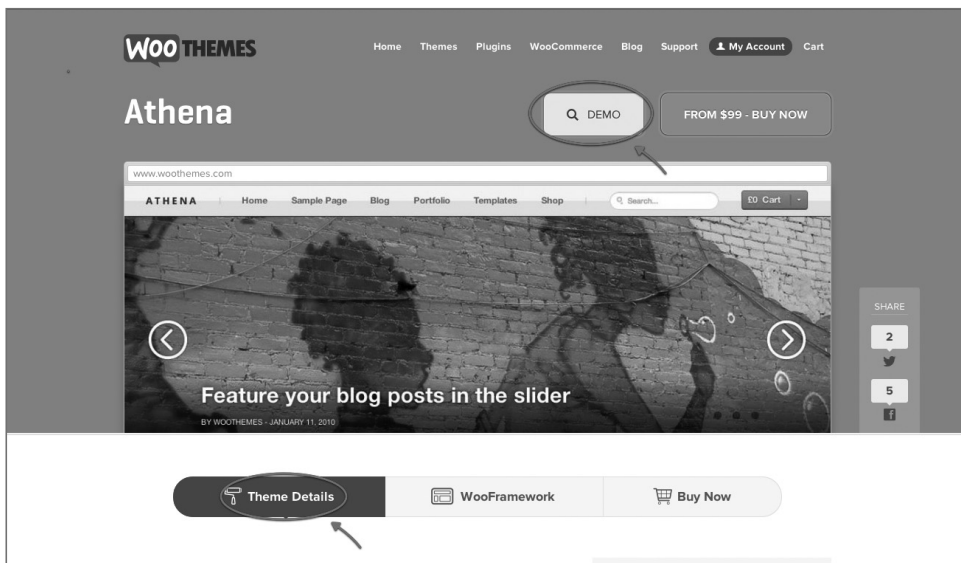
WOO THEMES

Home Themes Plugins WooCommerce Blog Support My Account Cart

Athena

DEMO

FROM $99 - BUY NOW

www.woothemes.com

ATHENA Home Sample Page Blog Portfolio Templates Shop

Search...

£0 Cart

Feature your blog posts in the slider

BY WOOTHEMES - JANUARY 11, 2010

SHARE

2

5

Theme Details

WooFramework

Buy Now